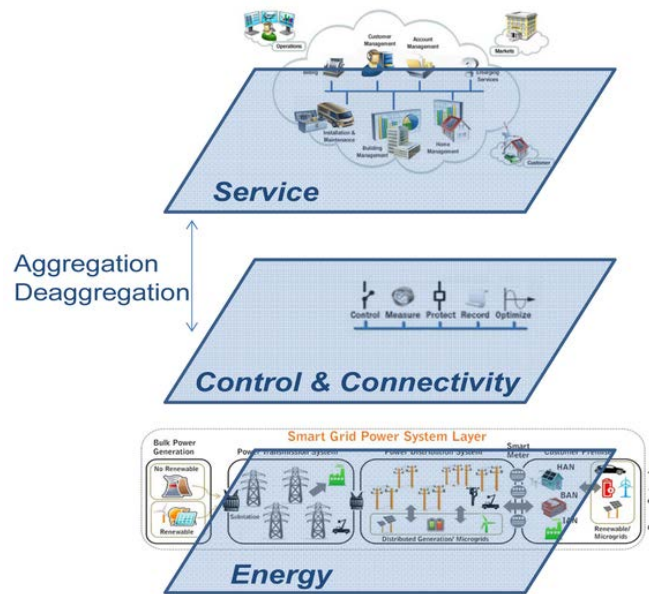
Operations

Customer Management

Account Management

Markets

Billing

Charging Services

Installation & Maintenance

Building Management

Home Management

Customer

Service

Aggregation
Deaggregation

Control Measure Protect Record Optimize

Control & Connectivity

Smart Grid Power System Layer

Bulk Power Generation

No Renewable

Renewable

Power Transmission System

Substation

Power Distribution System

Distributed Generation/ Microgrids

Smart Meter

Customer Premise

HAN

BAN

IAN

Renewable/ Microgrids

Energy